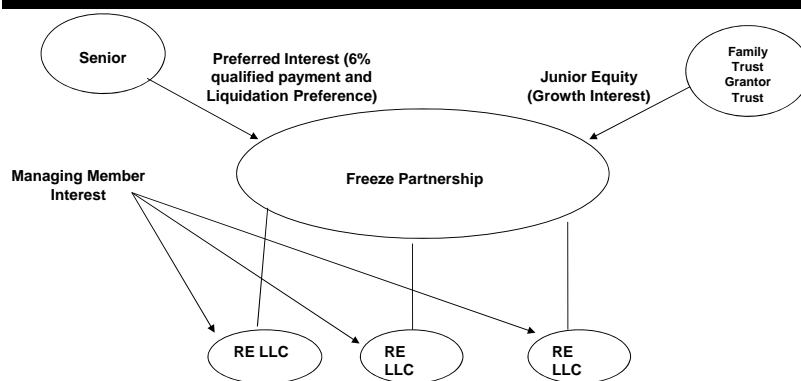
Senior

Preferred Interest (6% qualified payment and Liquidation Preference)

Junior Equity (Growth Interest)

Family Trust Grantor Trust

Managing Member Interest

Freeze Partnership

RE LLC

RE LLC

RE LLC